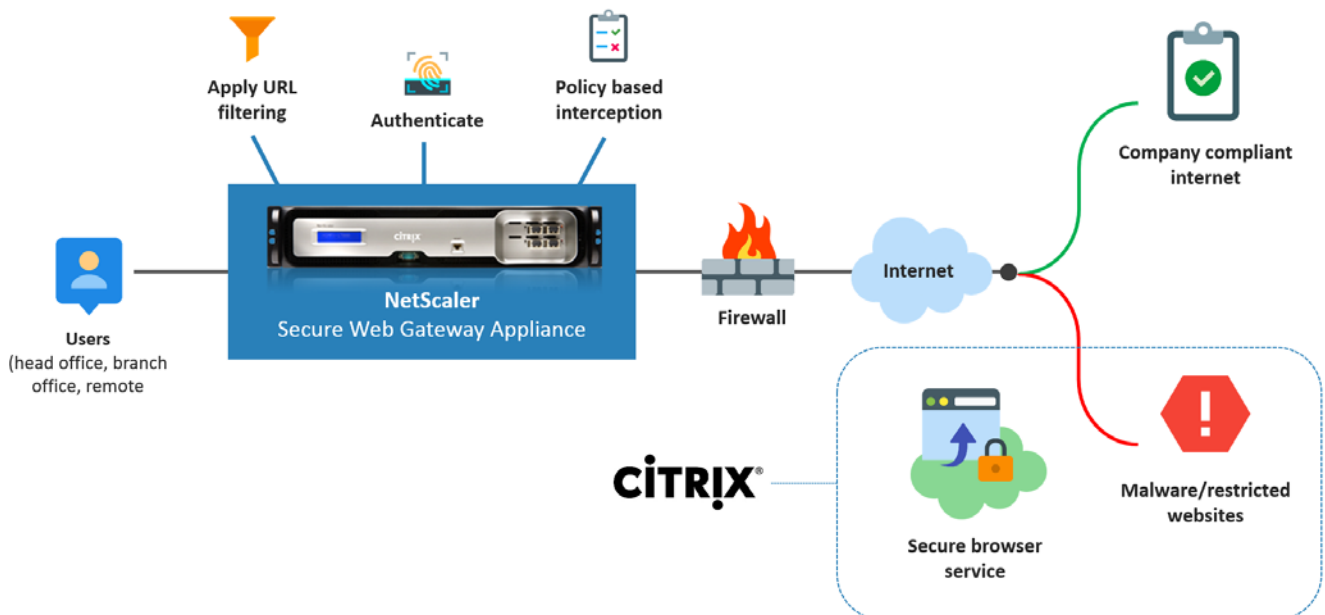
Apply URL filtering

Authenticate

Policy based interception

Company compliant internet

citrix

Users
(head office, branch office, remote

NetScaler
Secure Web Gateway Appliance

Firewall

Internet

CITRIX®

Secure browser service

Malware/restricted websites